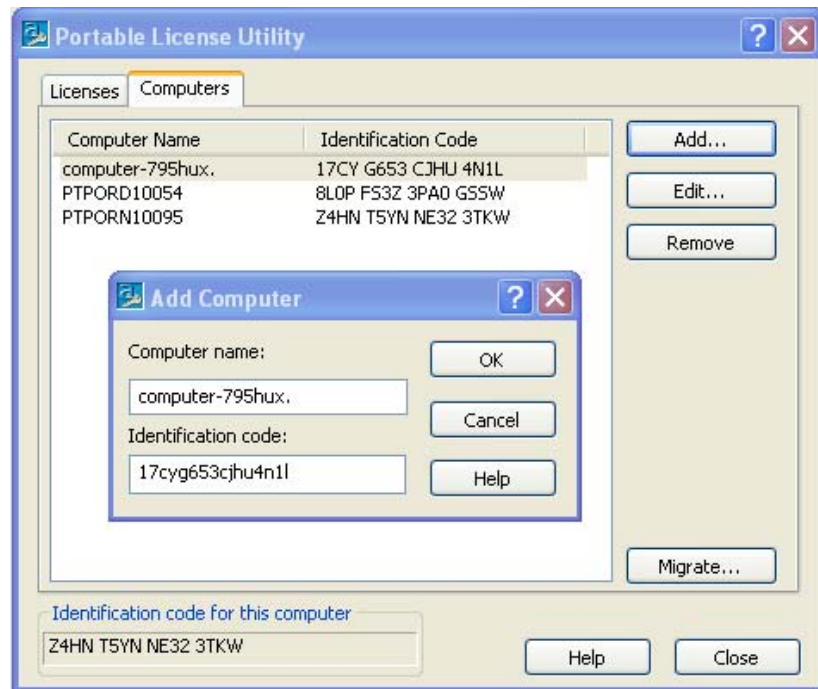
Portable License Utility

Licenses | Computers

| Computer Name | Identification Code |
|---|---|
| computer-795hux. | 17CY G653 CJHU 4N1L |
| PTPORD10054 | 8L0P FS3Z 3PA0 GSSW |
| PTPORN10095 | Z4HN T5YN NE32 3TKW |

Add...
Edit...
Remove

Add Computer

Computer name:
computer-795hux.
Identification code:
17cyg653cjhu4n1l

OK
Cancel
Help

Migrate...

Identification code for this computer
Z4HN T5YN NE32 3TKW

Help
Close